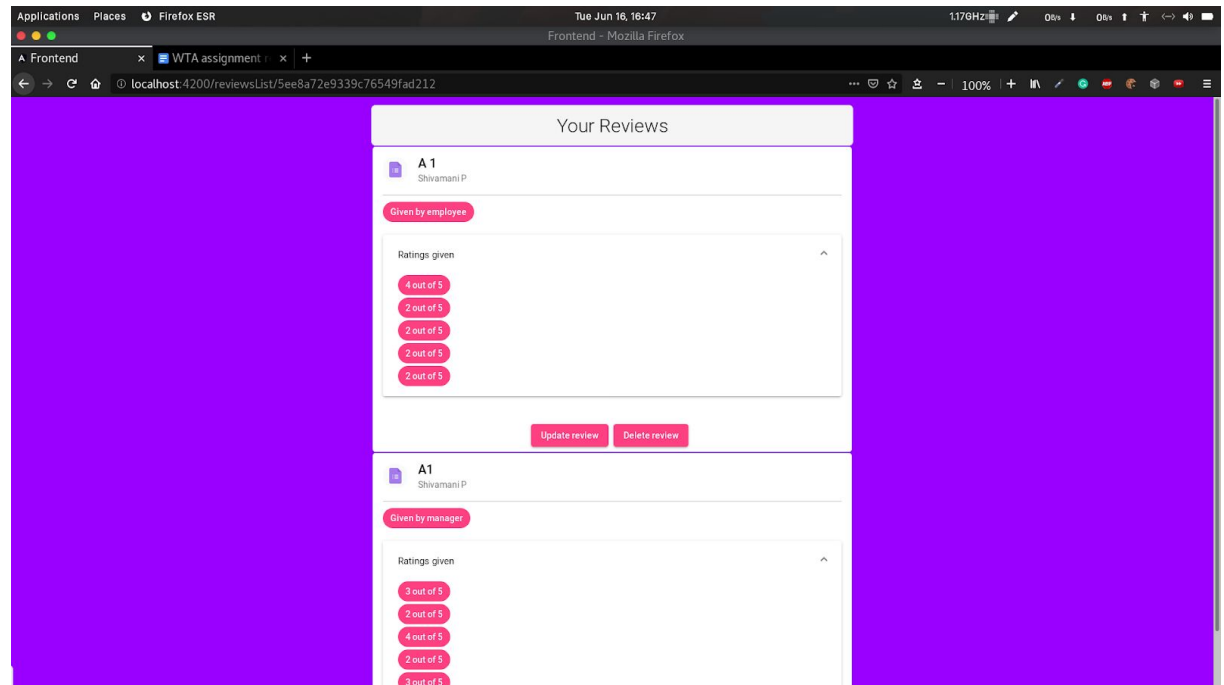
Applications Places Firefox ESR
Tue Jun 16, 16:47
1.17GHz 0B/s 0B/s
Frontend - Mozilla Firefox
Frontend ×
WTA assignment r ×
+
localhost:4200/reviewsList/5ee8a72e9339c76549fad212
100%

Your Reviews

A 1
Shivamani P
Given by employee
Ratings given
4 out of 5
2 out of 5
2 out of 5
2 out of 5
2 out of 5
Update review
Delete review

A1
Shivamani P
Given by manager
Ratings given
3 out of 5
2 out of 5
4 out of 5
2 out of 5
3 out of 5